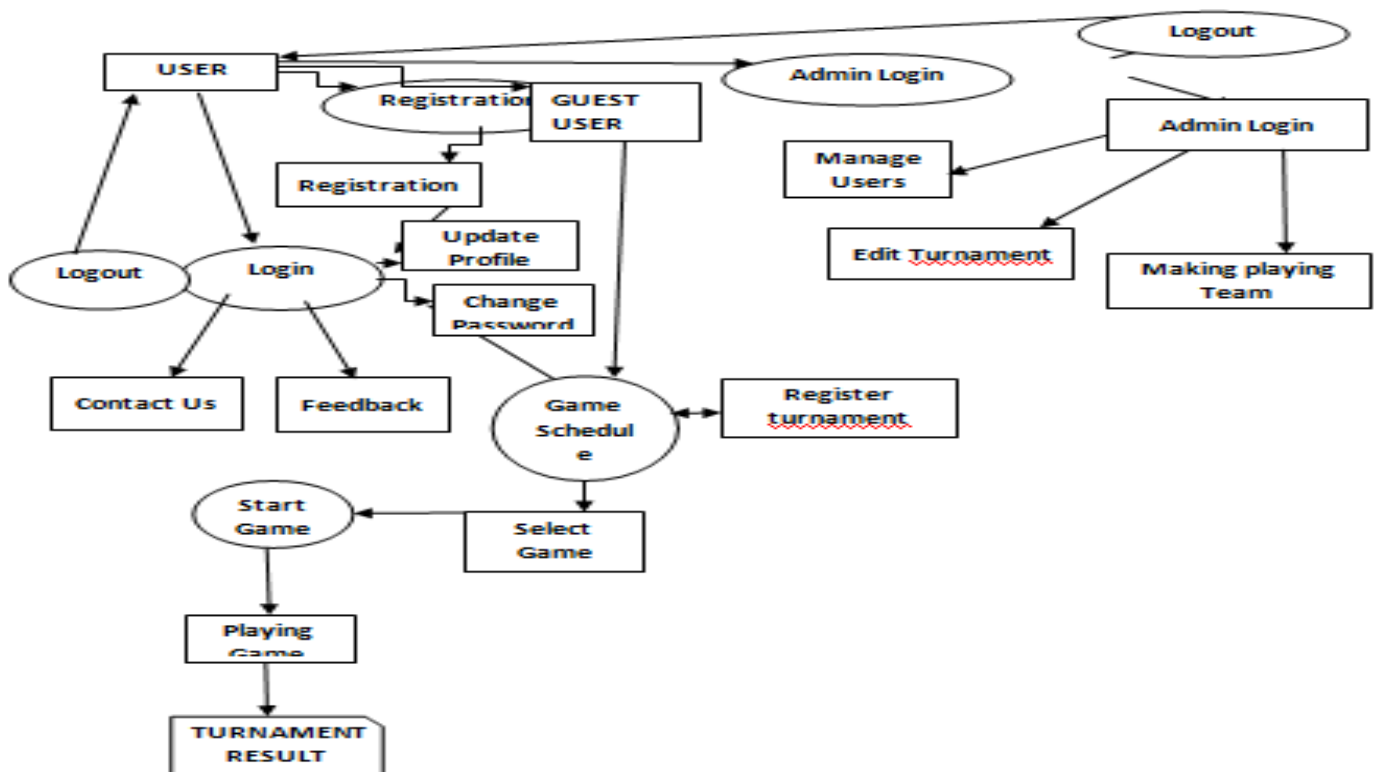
Logout

USER

Admin Login

Registration

GUEST USER

Admin Login

Manage Users

Registration

Edit Turnament

Making playing Team

Update Profile

Logout

Login

Change Password

Contact Us

Feedback

Game Schedul e

Register turnament

Start Game

Select Game

Playing Game

TURNAMENT RESULT